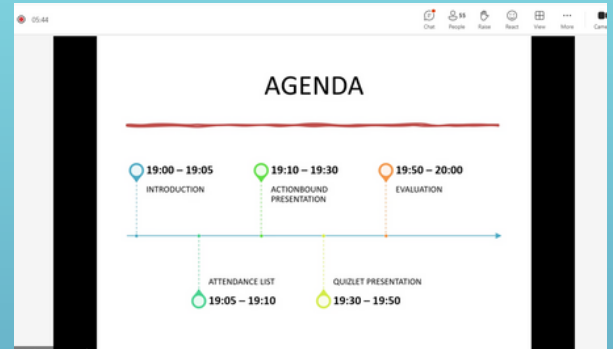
05:44

Chat People 55 Raise React View More Came

AGENDA

19:00 – 19:05
INTRODUCTION

19:10 – 19:30
ACTIONBOUND PRESENTATION

19:50 – 20:00
EVALUATION

ATTENDANCE LIST
19:05 – 19:10

QUIZLET PRESENTATION
19:30 – 19:50